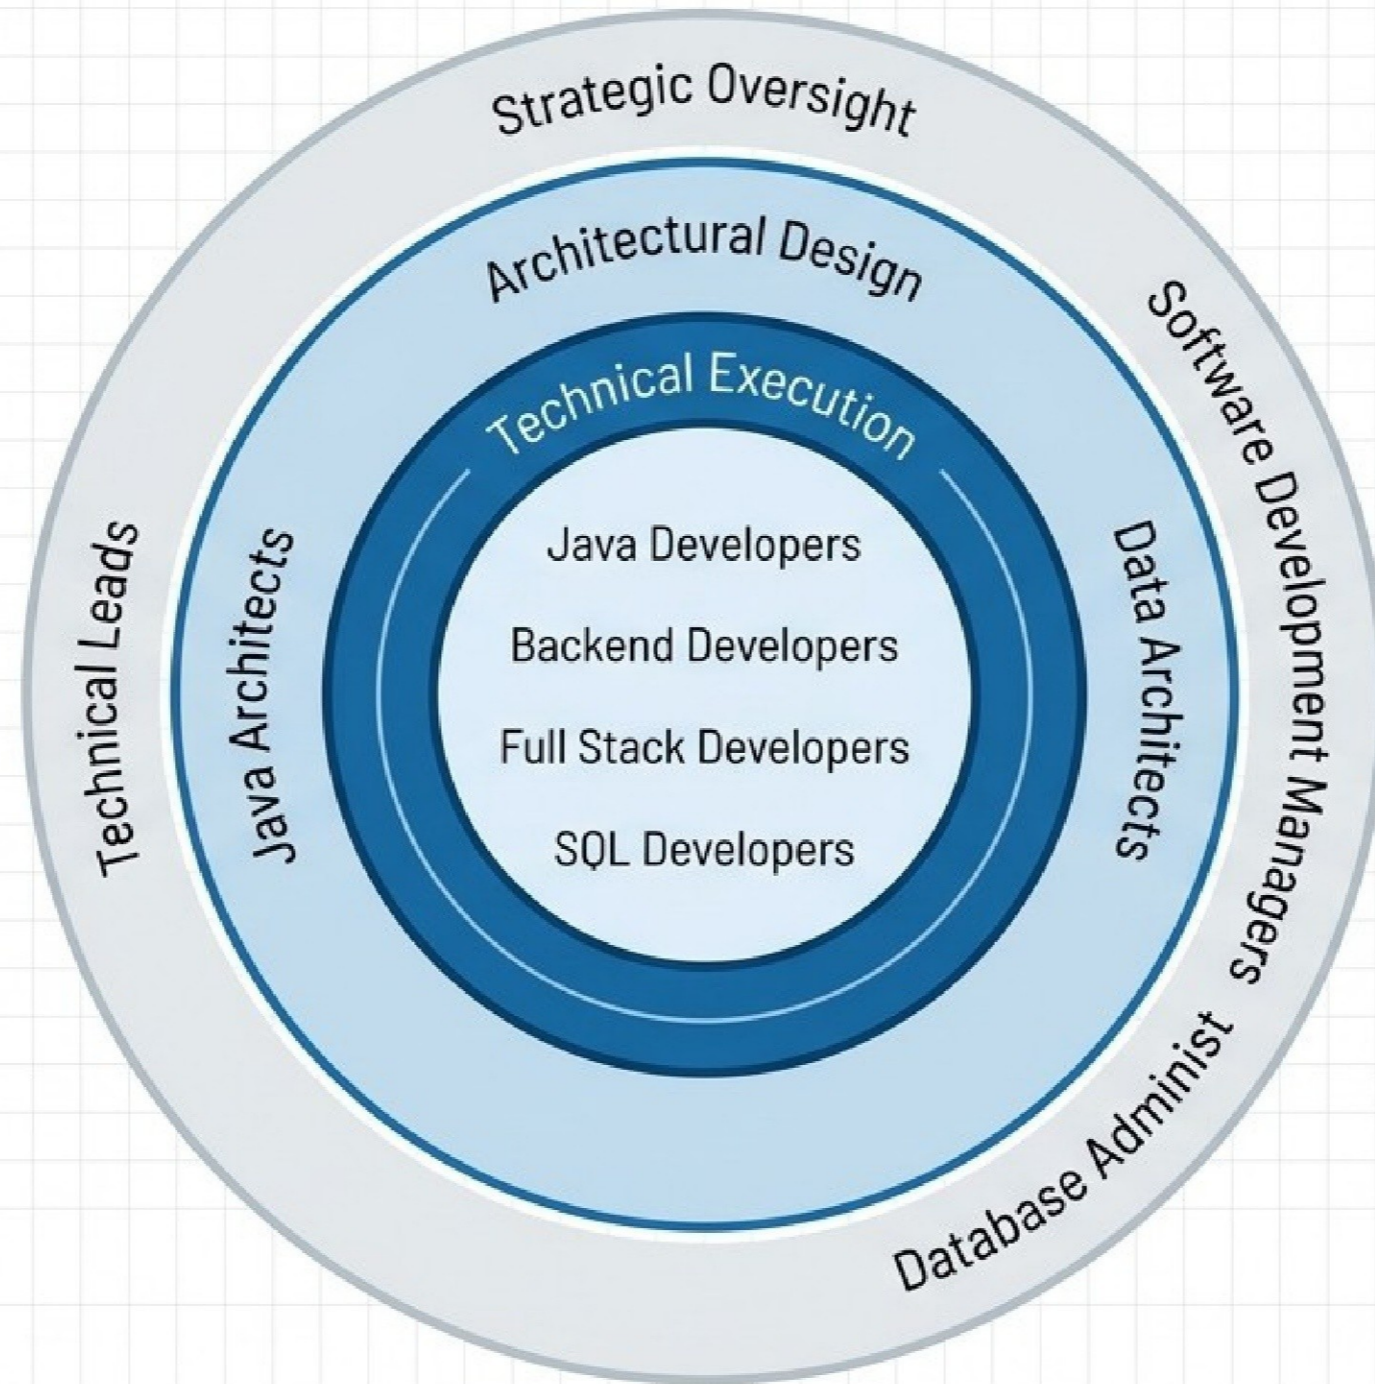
Strategic Oversight

Architectural Design

Technical Execution

Technical Leads

Java Architects

Java Developers

Backend Developers

Full Stack Developers

SQL Developers

Data Architects

Software Development Managers

Database Administ